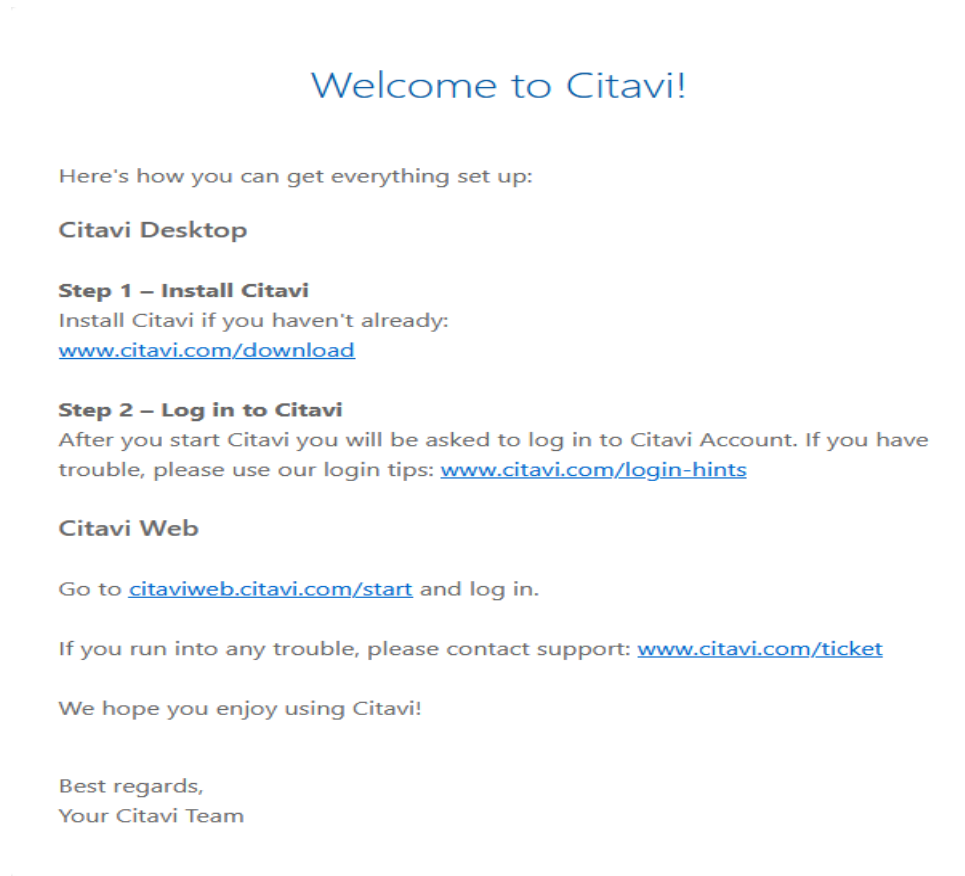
Welcome to Citavi!

Here's how you can get everything set up:

Citavi Desktop

Step 1 – Install Citavi
Install Citavi if you haven't already:
www.citavi.com/download

Step 2 – Log in to Citavi
After you start Citavi you will be asked to log in to Citavi Account. If you have trouble, please use our login tips: www.citavi.com/login-hints

Citavi Web

Go to citaviweb.citavi.com/start and log in.

If you run into any trouble, please contact support: www.citavi.com/ticket

We hope you enjoy using Citavi!

Best regards,
Your Citavi Team